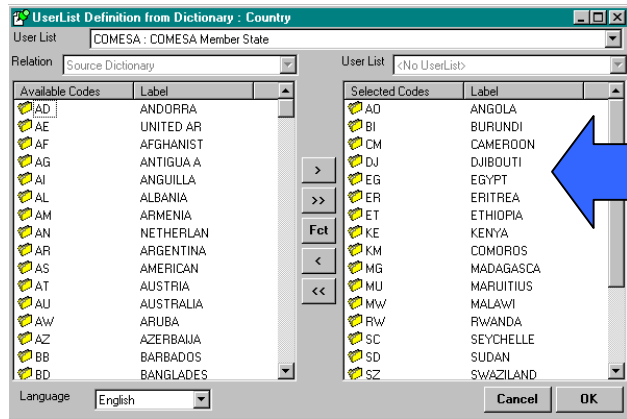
UserList Definition from Dictionary : Country

User List COMESA : COMESA Member State

Relation Source Dictionary

User List <No UserList>

| Available Codes | Label |
|---|---|
| AD | ANDORRA |
| AE | UNITED AR |
| AF | AFGHANIST |
| AG | ANTIGUA A |
| AI | ANGUILLA |
| AL | ALBANIA |
| AM | ARMENIA |
| AN | NETHERLAN |
| AR | ARGENTINA |
| AS | AMERICAN |
| AT | AUSTRIA |
| AU | AUSTRALIA |
| AW | ARUBA |
| AZ | AZERBAIJA |
| BB | BARBADOS |
| BD | BANGLADES |

>

>>

Fct

<

<<

| Selected Codes | Label |
|---|---|
| AO | ANGOLA |
| BI | BURUNDI |
| CM | CAMEROON |
| DJ | DJIBOUTI |
| EG | EGYPT |
| ER | ERITREA |
| ET | ETHIOPIA |
| KE | KENYA |
| KM | COMOROS |
| MG | MADAGASCA |
| MU | MARUITIUS |
| MW | MALAWI |
| RW | RWANDA |
| SC | SEYCHELLE |
| SD | SUDAN |
| SZ | SWAZILAND |

Language English

Cancel

OK